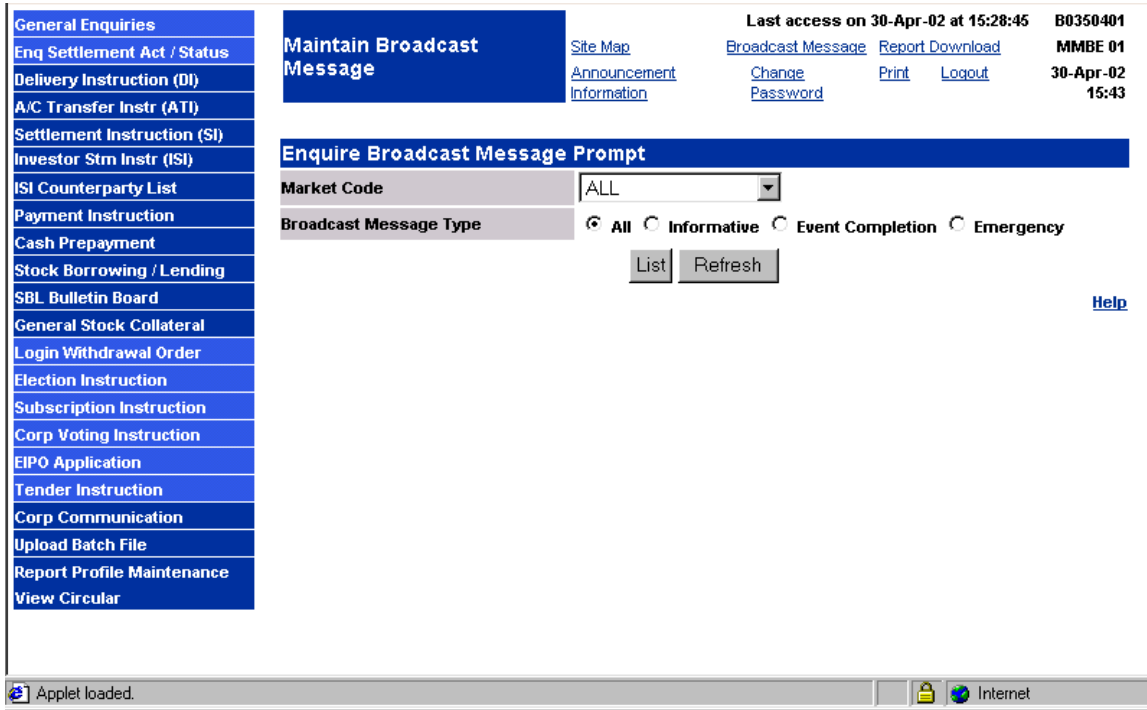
General Enquiries
Enq Settlement Act / Status
Delivery Instruction (DI)
A/C Transfer Instr (ATI)
Settlement Instruction (SI)
Investor Stm Instr (ISI)
ISI Counterparty List
Payment Instruction
Cash Prepayment
Stock Borrowing / Lending
SBL Bulletin Board
General Stock Collateral
Login Withdrawal Order
Election Instruction
Subscription Instruction
Corp Voting Instruction
EIPO Application
Tender Instruction
Corp Communication
Upload Batch File
Report Profile Maintenance
View Circular

Maintain Broadcast Message

Last access on 30-Apr-02 at 15:28:45 B0350401

Site Map Broadcast Message Report Download MMBE 01

Announcement Information Change Password Print Logout 30-Apr-02 15:43

Enquire Broadcast Message Prompt

| Market Code | ALL |
|---|---|
| Broadcast Message Type | All Informative Event Completion Emergency |

List Refresh

Help

Applet loaded. Internet